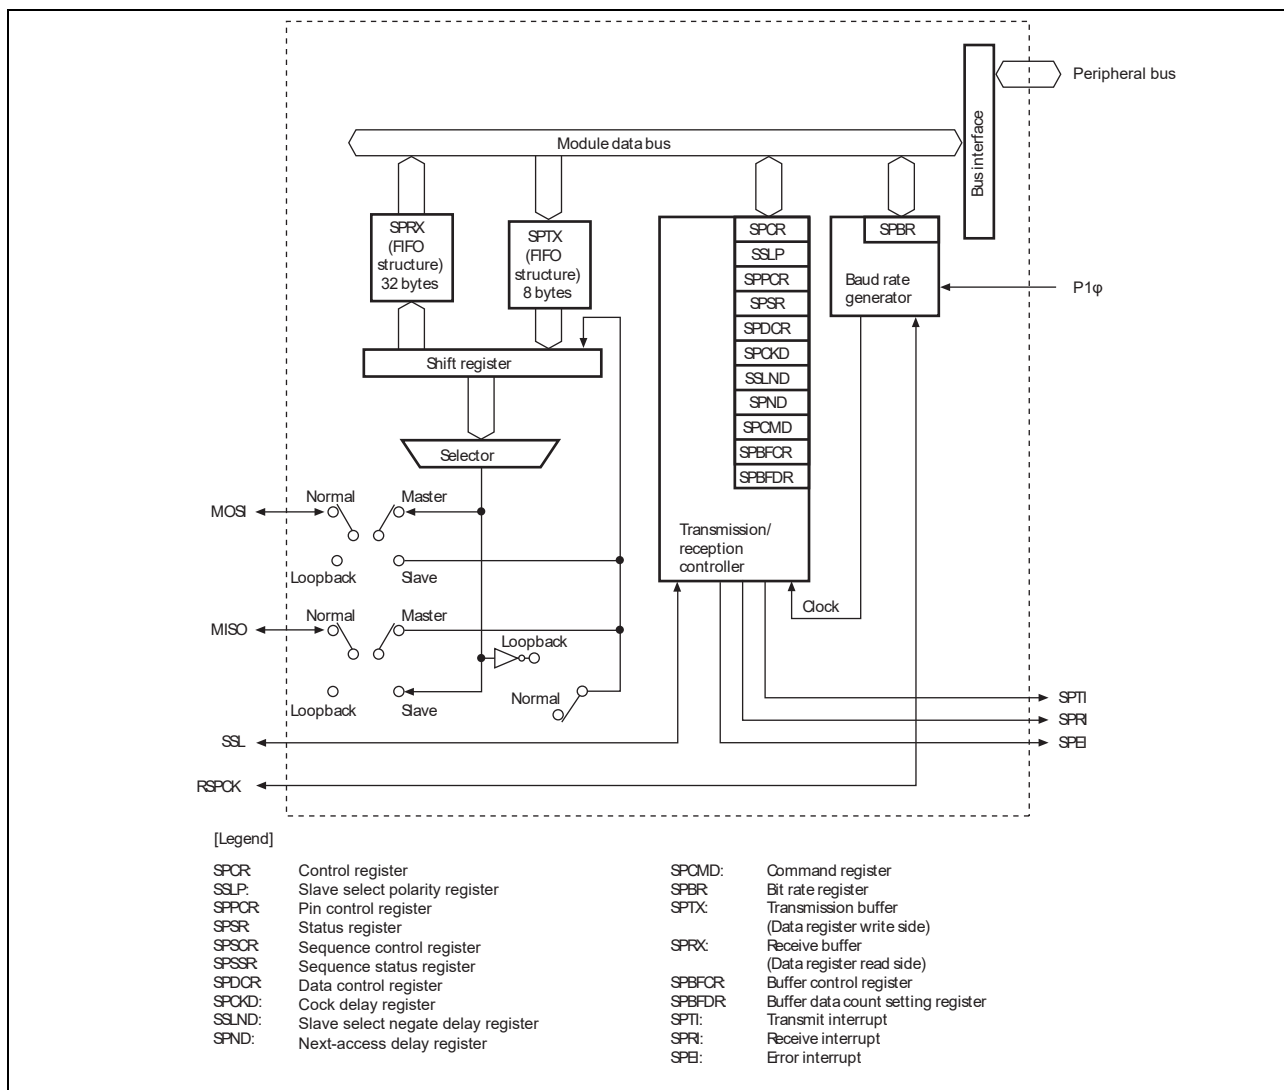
Peripheral bus

Module data bus

Bus interface

SPRX (FIFO structure) 32 bytes

SPTX (FIFO structure) 8 bytes

SPCR
SSLP
SPPCR
SPSR
SPDCR
SPCKD
SSLND
SPND
SPCMD
SPBFCR
SPBFDR

SPBR
Baud rate generator

P1φ

Shift register

Selector

MOSI
Normal
Master
Loopback
Slave

MISO
Normal
Master
Loopback
Loopback
Slave
Normal

Transmission/ reception controller

Clock

SPTI
SPRI
SPEI

SSL

RSPCK

[Legend]

SPCR Control register
SSLP: Slave select polarity register
SPPCR Pin control register
SPSR Status register
SPSCR Sequence control register
SPSSR Sequence status register
SPDCR Data control register
SPCKD: Cock delay register
SSLND: Slave select negate delay register
SPND: Next-access delay register

SPCMD: Command register
SPBR: Bit rate register
SPTX: Transmission buffer (Data register write side)
SPRX: Receive buffer (Data register read side)
SPBFCR Buffer control register
SPBFDR: Buffer data count setting register
SPTI: Transmit interrupt
SPRI: Receive interrupt
SPEI: Error interrupt